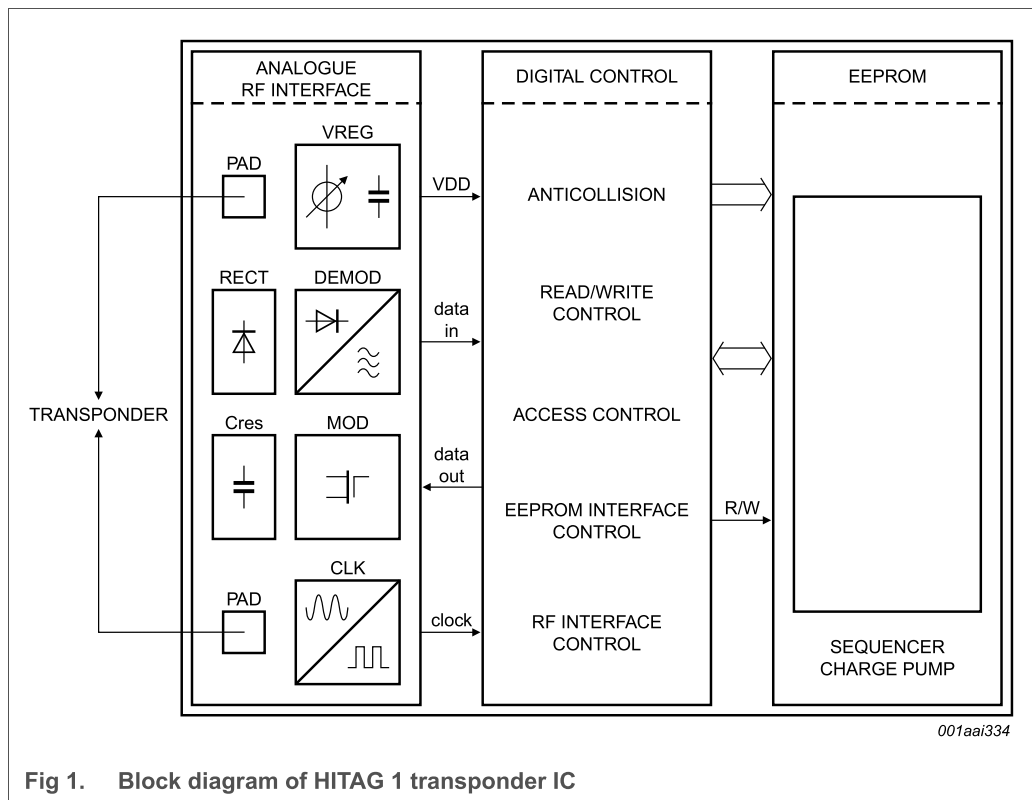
ANALOGUE RF INTERFACE

DIGITAL CONTROL

EEPROM

PAD

VREG

VDD

ANTICOLLISION

RECT

DEMOD

data in

READ/WRITE CONTROL

TRANSPONDER

Cres

MOD

ACCESS CONTROL

data out

EEPROM INTERFACE CONTROL

R/W

PAD

CLK

clock

RF INTERFACE CONTROL

SEQUENCER CHARGE PUMP

001aai334

Fig 1. Block diagram of HITAG 1 transponder IC